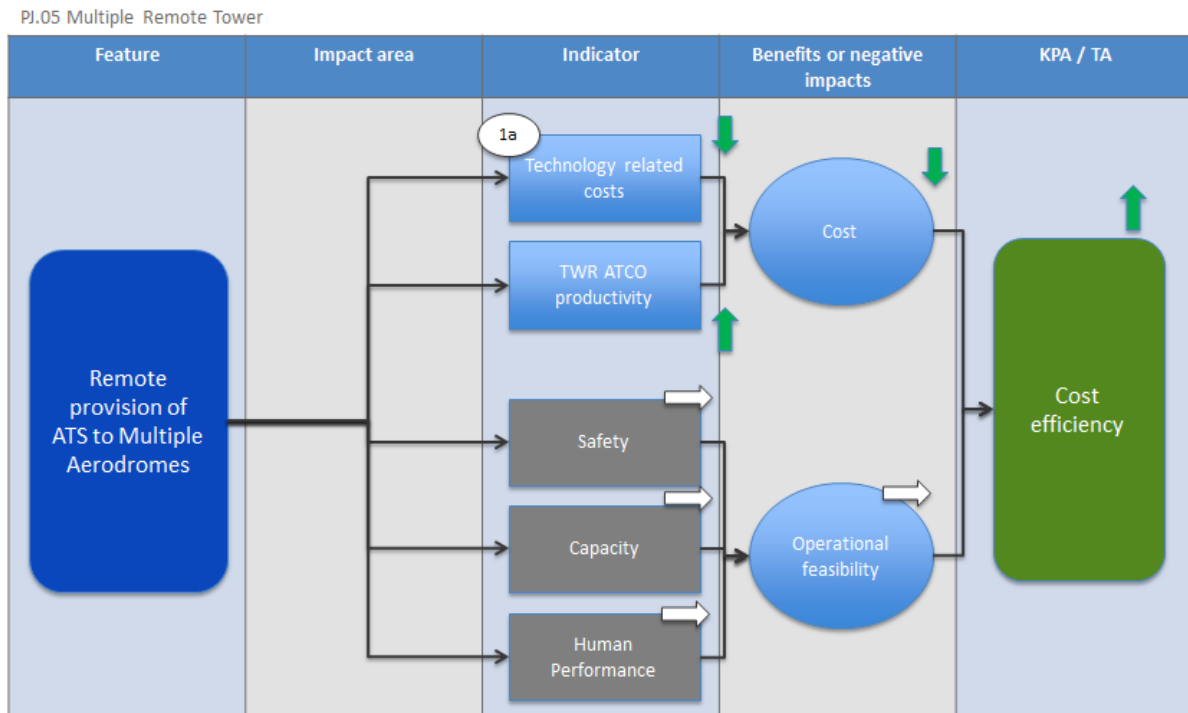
PJ.05 Multiple Remote Tower

| Feature | Impact area | Indicator | Benefits or negative impacts | KPA / TA |
|---|---|---|---|---|

Remote provision of ATS to Multiple Aerodromes

1a

Technology related costs

TWR ATCO productivity

Safety

Capacity

Human Performance

Cost

Operational feasibility

Cost efficiency